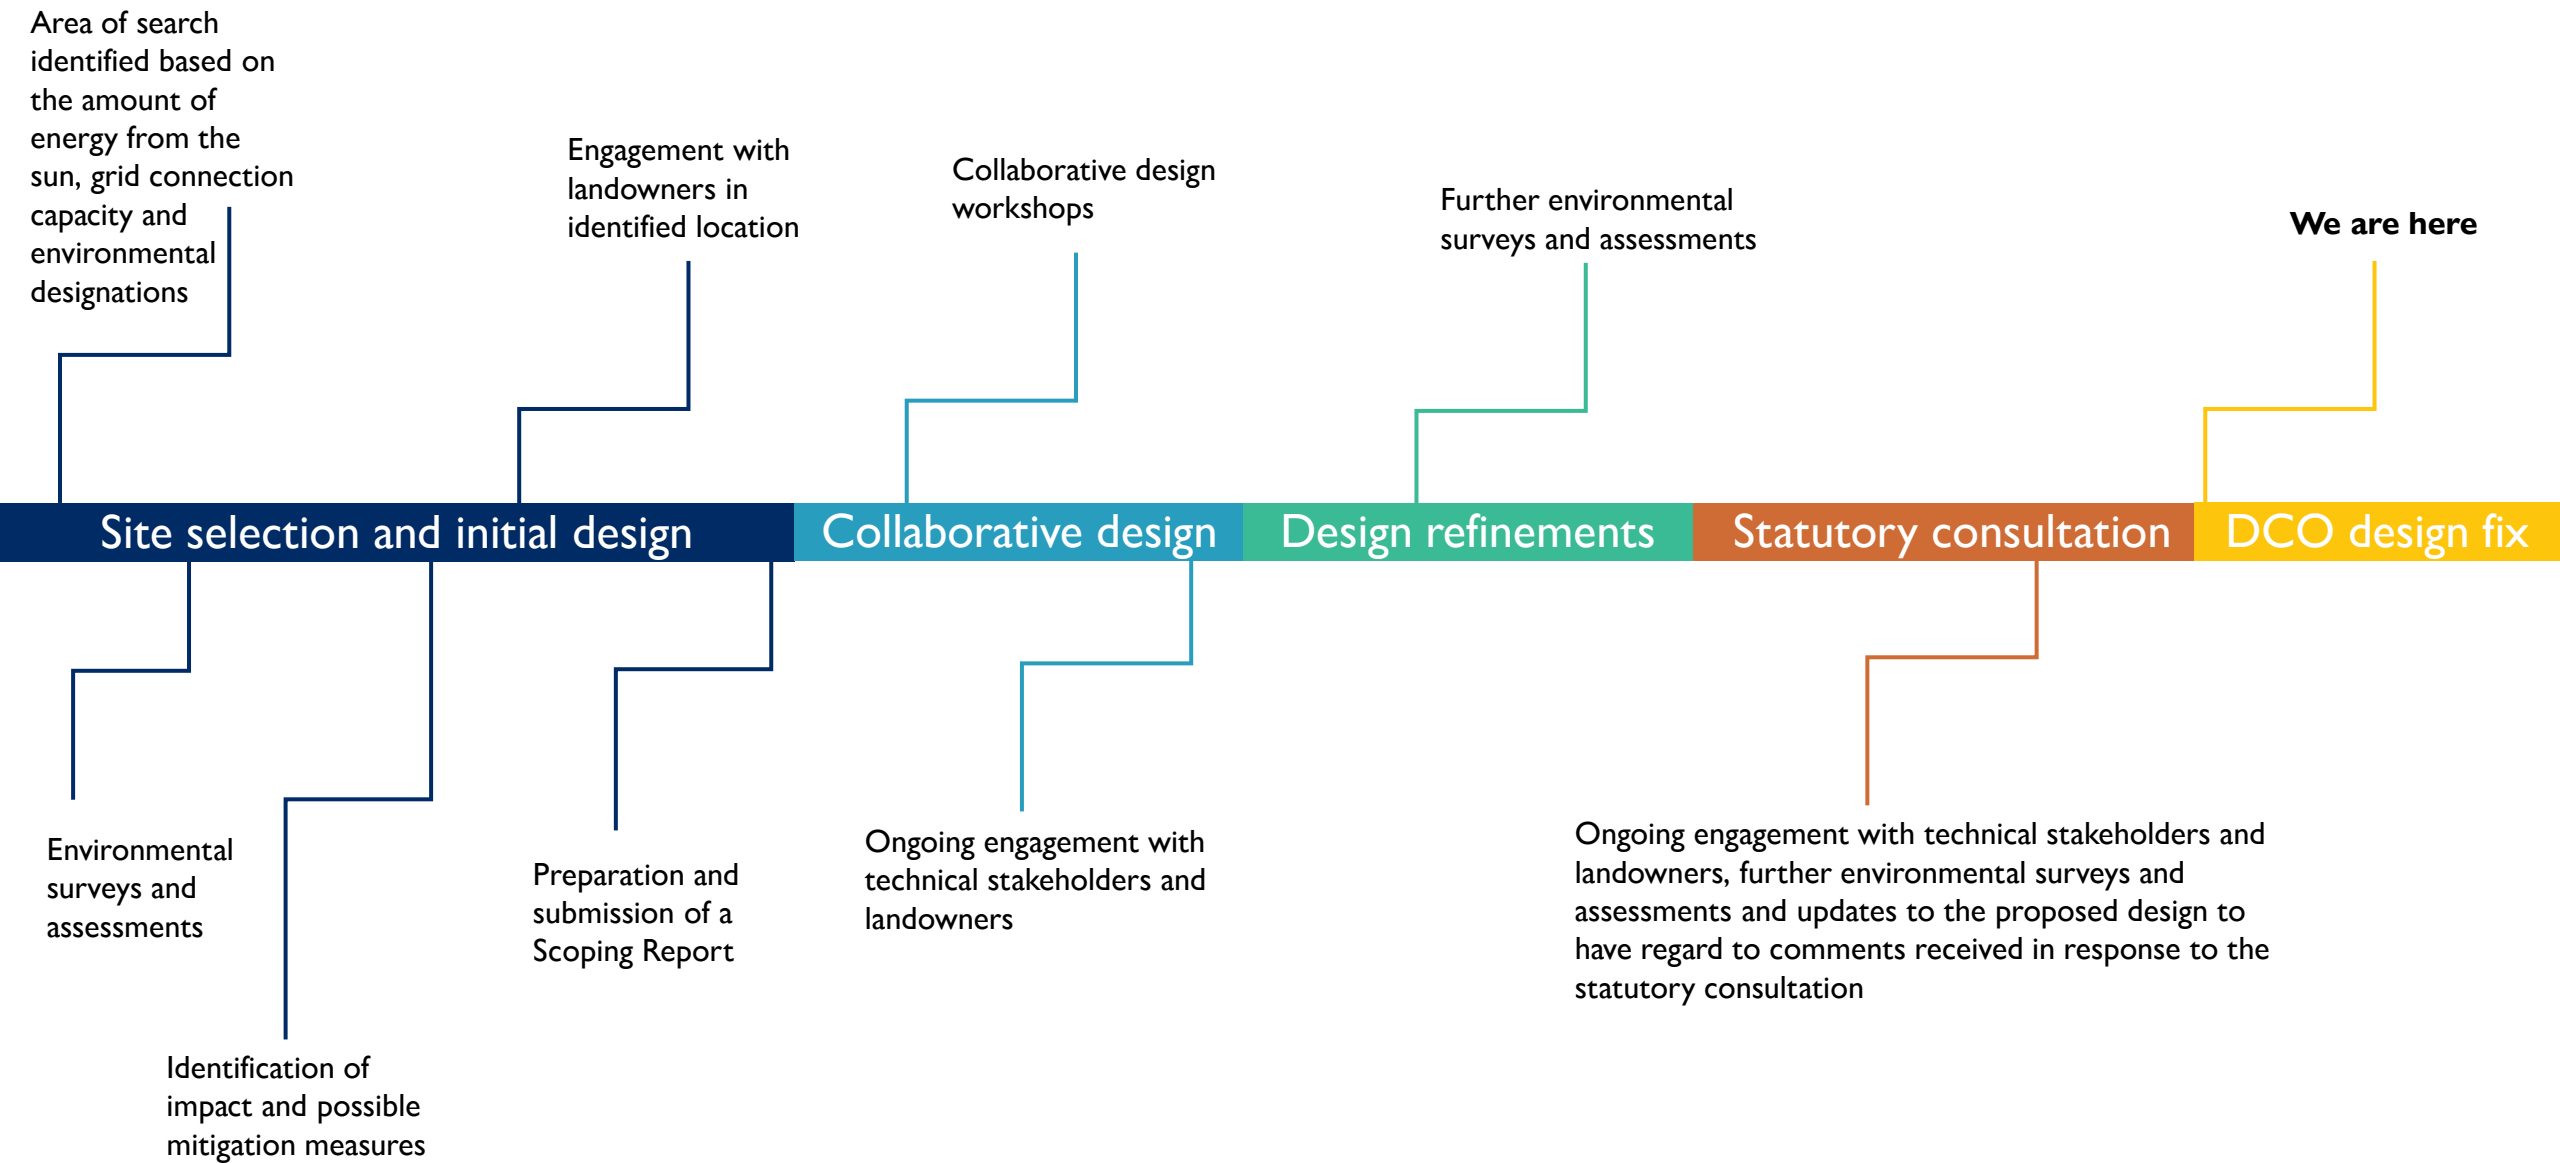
Area of search identified based on the amount of energy from the sun, grid connection capacity and environmental designations

Engagement with landowners in identified location

Collaborative design workshops

Further environmental surveys and assessments

We are here

Site selection and initial design

Collaborative design

Design refinements

Statutory consultation

DCO design fix

Environmental surveys and assessments

Identification of impact and possible mitigation measures

Preparation and submission of a Scoping Report

Ongoing engagement with technical stakeholders and landowners

Ongoing engagement with technical stakeholders and landowners, further environmental surveys and assessments and updates to the proposed design to have regard to comments received in response to the statutory consultation